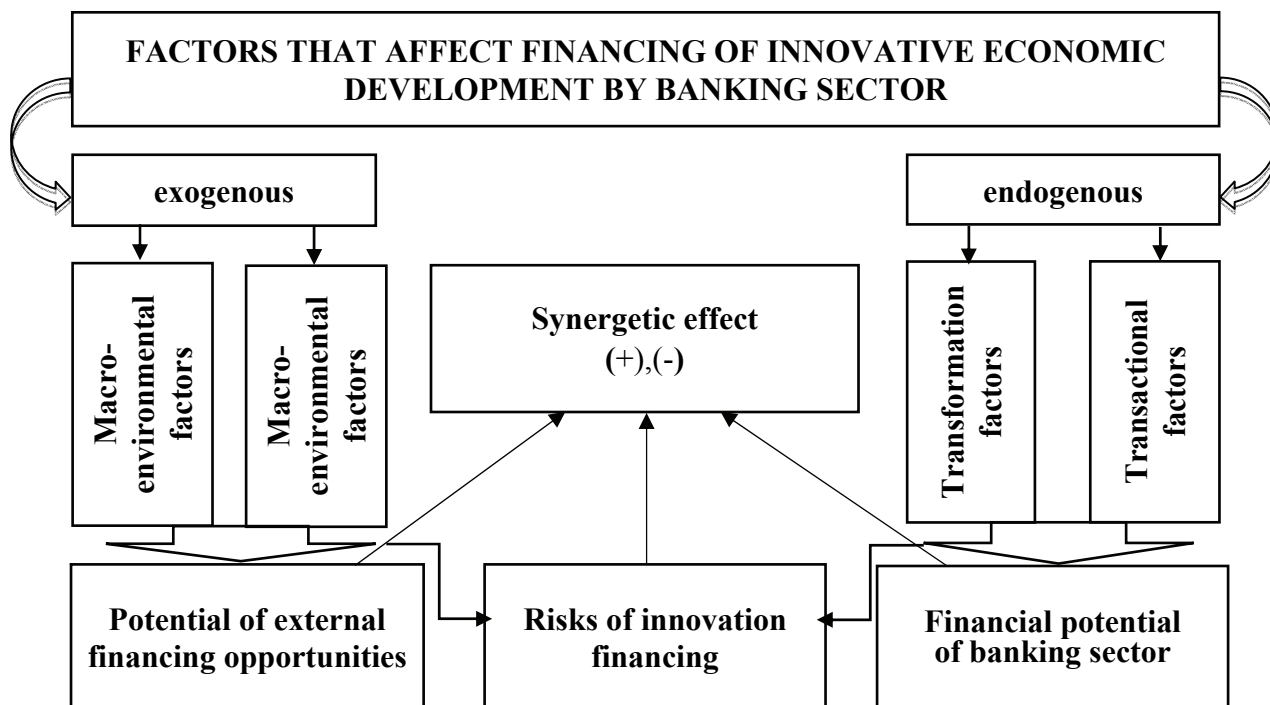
FACTORS THAT AFFECT FINANCING OF INNOVATIVE ECONOMIC DEVELOPMENT BY BANKING SECTOR

exogenous

endogenous

Macro-environmental factors

Macro-environmental factors

Synergetic effect
(+),(-)

Transformation factors

Transactional factors

Potential of external financing opportunities

Risks of innovation financing

Financial potential of banking sector